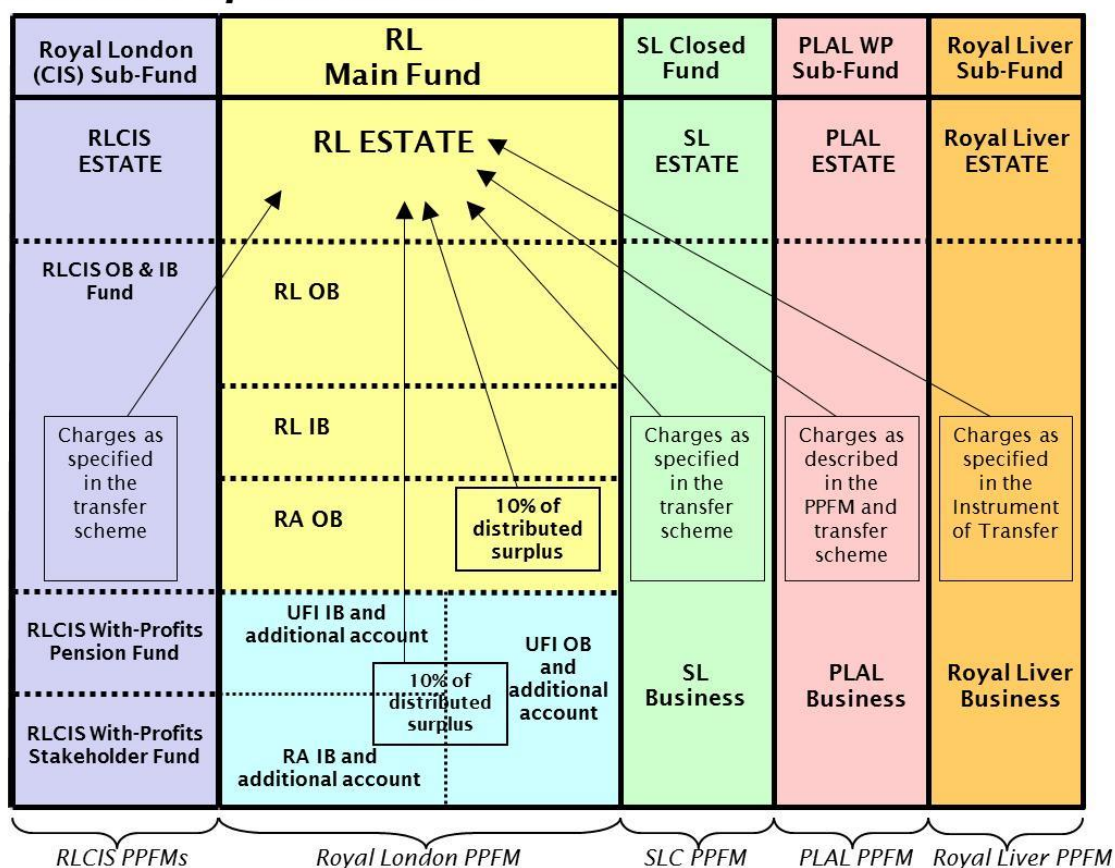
| Royal London (CIS) Sub-Fund | RL Main Fund | SL Closed Fund | PLAL WP Sub-Fund | Royal Liver Sub-Fund |
|---|---|---|---|---|
| RLCIS ESTATE | RL ESTATE | SL ESTATE | PLAL ESTATE | Royal Liver ESTATE |
| RLCIS OB & IB Fund | RL OB | | | |
| Charges as specified in the transfer scheme | RL IB | Charges as specified in the transfer scheme | Charges as described in the PPFM and transfer scheme | Charges as specified in the Instrument of Transfer |
| | RA OB / 10% of distributed surplus | | | |
| RLCIS With-Profits Pension Fund | UFI IB and additional account / UFI OB and additional account / 10% of distributed surplus | SL Business | PLAL Business | Royal Liver Business |
| RLCIS With-Profits Stakeholder Fund | RA IB and additional account | | | |

RLCIS PPFMs | Royal London PPFM | SLC PPFM | PLAL PPFM | Royal Liver PPFM